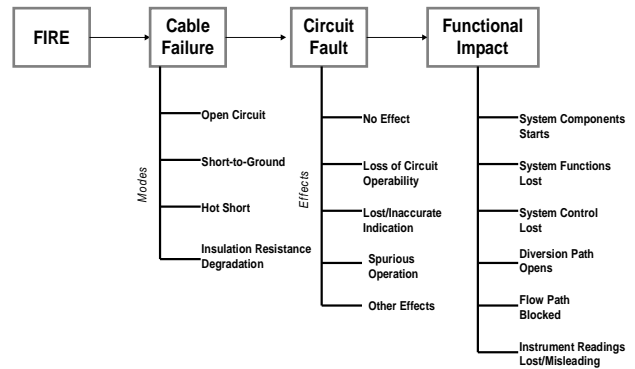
FIRE

Cable Failure

Circuit Fault

Functional Impact

Modes

Open Circuit

Short-to-Ground

Hot Short

Insulation Resistance Degradation

Effects

No Effect

Loss of Circuit Operability

Lost/Inaccurate Indication

Spurious Operation

Other Effects

System Components Starts

System Functions Lost

System Control Lost

Diversion Path Opens

Flow Path Blocked

Instrument Readings Lost/Misleading